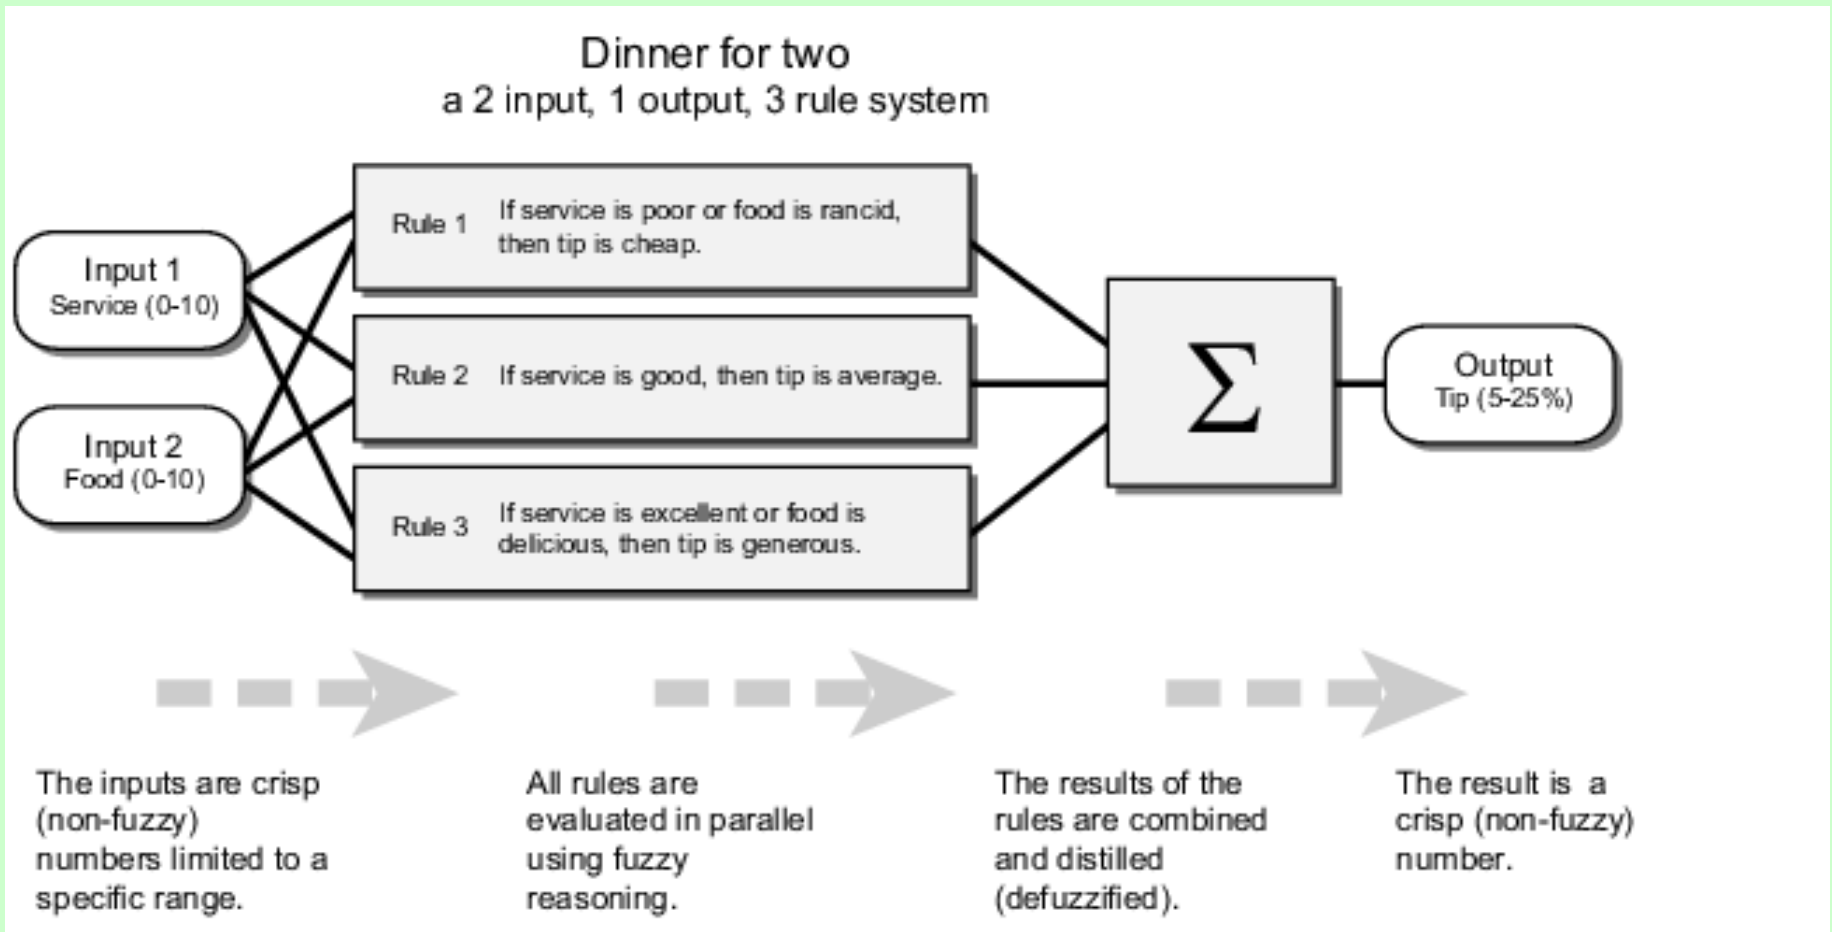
Dinner for two
a 2 input, 1 output, 3 rule system

Input 1
Service (0-10)

Input 2
Food (0-10)

Rule 1 If service is poor or food is rancid, then tip is cheap.

Rule 2 If service is good, then tip is average.

Rule 3 If service is excellent or food is delicious, then tip is generous.

$\Sigma$

Output
Tip (5-25%)

The inputs are crisp (non-fuzzy) numbers limited to a specific range.

All rules are evaluated in parallel using fuzzy reasoning.

The results of the rules are combined and distilled (defuzzified).

The result is a crisp (non-fuzzy) number.